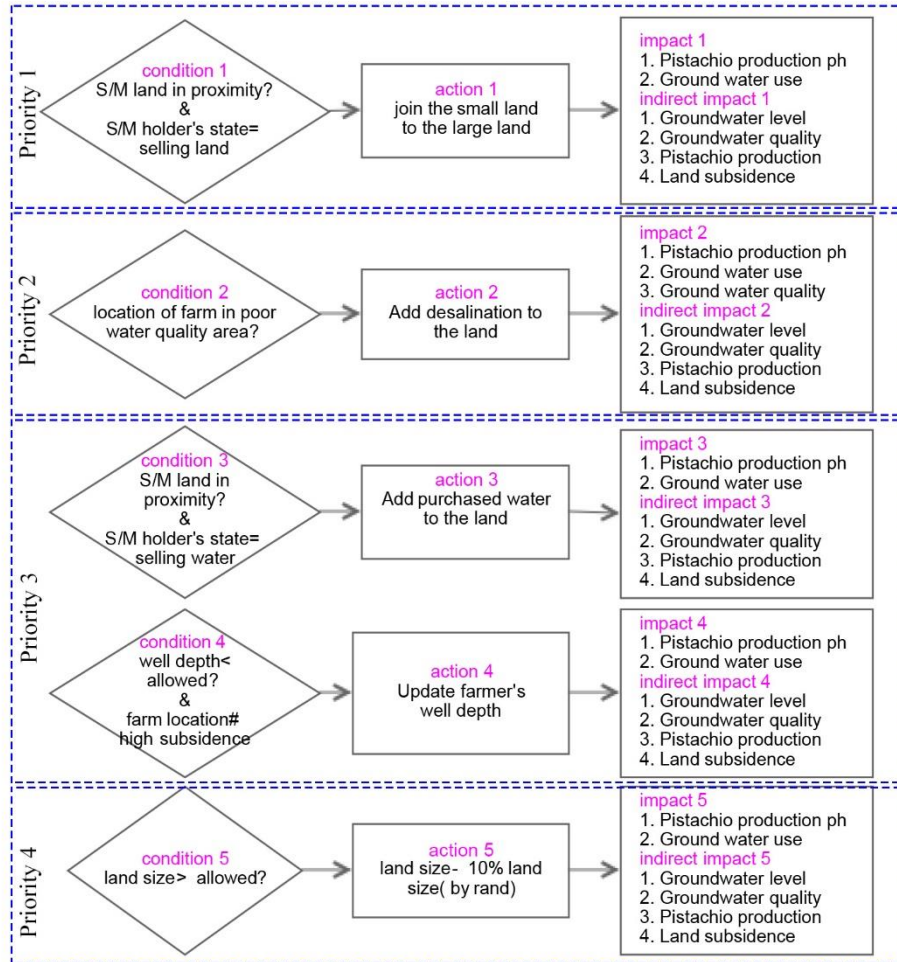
Priority 1

condition 1
S/M land in proximity?
&
S/M holder's state= selling land

action 1
join the small land to the large land

impact 1
1. Pistachio production ph
2. Ground water use
indirect impact 1
1. Groundwater level
2. Groundwater quality
3. Pistachio production
4. Land subsidence

Priority 2

condition 2
location of farm in poor water quality area?

action 2
Add desalination to the land

impact 2
1. Pistachio production ph
2. Ground water use
3. Ground water quality
indirect impact 2
1. Groundwater level
2. Groundwater quality
3. Pistachio production
4. Land subsidence

Priority 3

condition 3
S/M land in proximity?
&
S/M holder's state= selling water

action 3
Add purchased water to the land

impact 3
1. Pistachio production ph
2. Ground water use
indirect impact 3
1. Groundwater level
2. Groundwater quality
3. Pistachio production
4. Land subsidence

condition 4
well depth< allowed?
&
farm location# high subsidence

action 4
Update farmer's well depth

impact 4
1. Pistachio production ph
2. Ground water use
indirect impact 4
1. Groundwater level
2. Groundwater quality
3. Pistachio production
4. Land subsidence

Priority 4

condition 5
land size> allowed?

action 5
land size- 10% land size( by rand)

impact 5
1. Pistachio production ph
2. Ground water use
indirect impact 5
1. Groundwater level
2. Groundwater quality
3. Pistachio production
4. Land subsidence